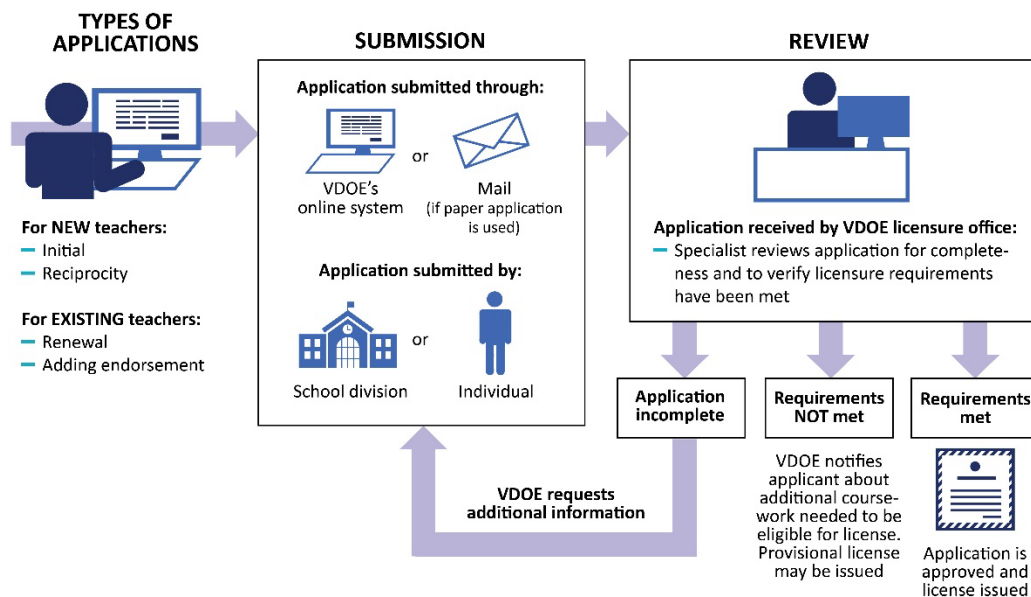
TYPES OF APPLICATIONS

For NEW teachers:
– Initial
– Reciprocity

For EXISTING teachers:
– Renewal
– Adding endorsement

SUBMISSION

Application submitted through:

VDOE's online system

or

Mail (if paper application is used)

Application submitted by:

School division

or

Individual

REVIEW

Application received by VDOE licensure office:
– Specialist reviews application for completeness and to verify licensure requirements have been met

Application incomplete

Requirements NOT met

Requirements met

VDOE requests additional information

VDOE notifies applicant about additional coursework needed to be eligible for license. Provisional license may be issued

Application is approved and license issued